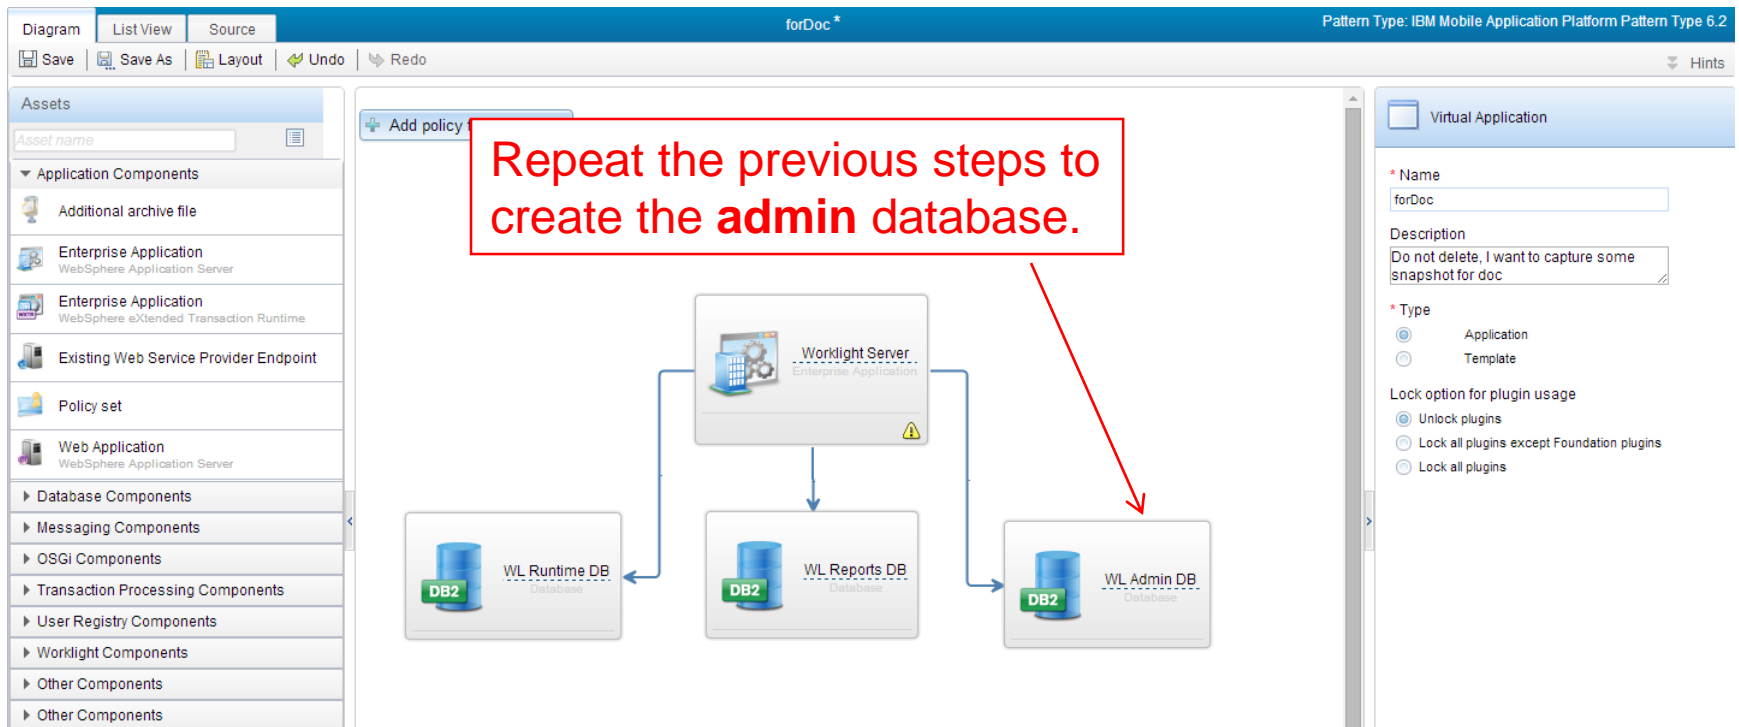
Diagram List View Source

forDoc *

Pattern Type: IBM Mobile Application Platform Pattern Type 6.2

Save Save As Layout Undo Redo

Hints

Assets

Asset name

Application Components

Additional archive file

Enterprise Application
WebSphere Application Server

Enterprise Application
WebSphere eXtended Transaction Runtime

Existing Web Service Provider Endpoint

Policy set

Web Application
WebSphere Application Server

Database Components

Messaging Components

OSGi Components

Transaction Processing Components

User Registry Components

Worklight Components

Other Components

Other Components

Add policy f

Repeat the previous steps to create the **admin** database.

Worklight Server
Enterprise Application

WL Runtime DB
Database

WL Reports DB
Database

WL Admin DB
Database

DB2

DB2

DB2

Virtual Application

* Name

forDoc

Description

Do not delete, I want to capture some snapshot for doc

* Type

Application

Template

Lock option for plugin usage

Unlock plugins

Lock all plugins except Foundation plugins

Lock all plugins